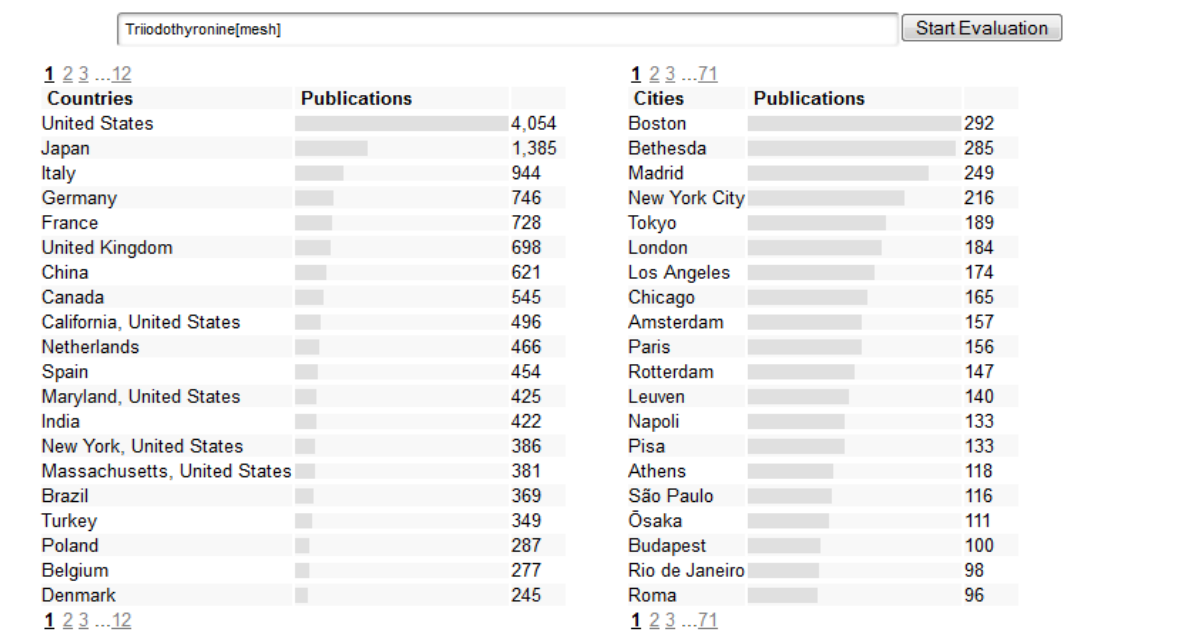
Triiodothyronine[mesh]

Start Evaluation

1 2 3 ...12

| Countries | Publications | |
|---|---|---|
| United States | | 4,054 |
| Japan | | 1,385 |
| Italy | | 944 |
| Germany | | 746 |
| France | | 728 |
| United Kingdom | | 698 |
| China | | 621 |
| Canada | | 545 |
| California, United States | | 496 |
| Netherlands | | 466 |
| Spain | | 454 |
| Maryland, United States | | 425 |
| India | | 422 |
| New York, United States | | 386 |
| Massachusetts, United States | | 381 |
| Brazil | | 369 |
| Turkey | | 349 |
| Poland | | 287 |
| Belgium | | 277 |
| Denmark | | 245 |

1 2 3 ...12

1 2 3 ...71

| Cities | Publications | |
|---|---|---|
| Boston | | 292 |
| Bethesda | | 285 |
| Madrid | | 249 |
| New York City | | 216 |
| Tokyo | | 189 |
| London | | 184 |
| Los Angeles | | 174 |
| Chicago | | 165 |
| Amsterdam | | 157 |
| Paris | | 156 |
| Rotterdam | | 147 |
| Leuven | | 140 |
| Napoli | | 133 |
| Pisa | | 133 |
| Athens | | 118 |
| São Paulo | | 116 |
| Ōsaka | | 111 |
| Budapest | | 100 |
| Rio de Janeiro | | 98 |
| Roma | | 96 |

1 2 3 ...71